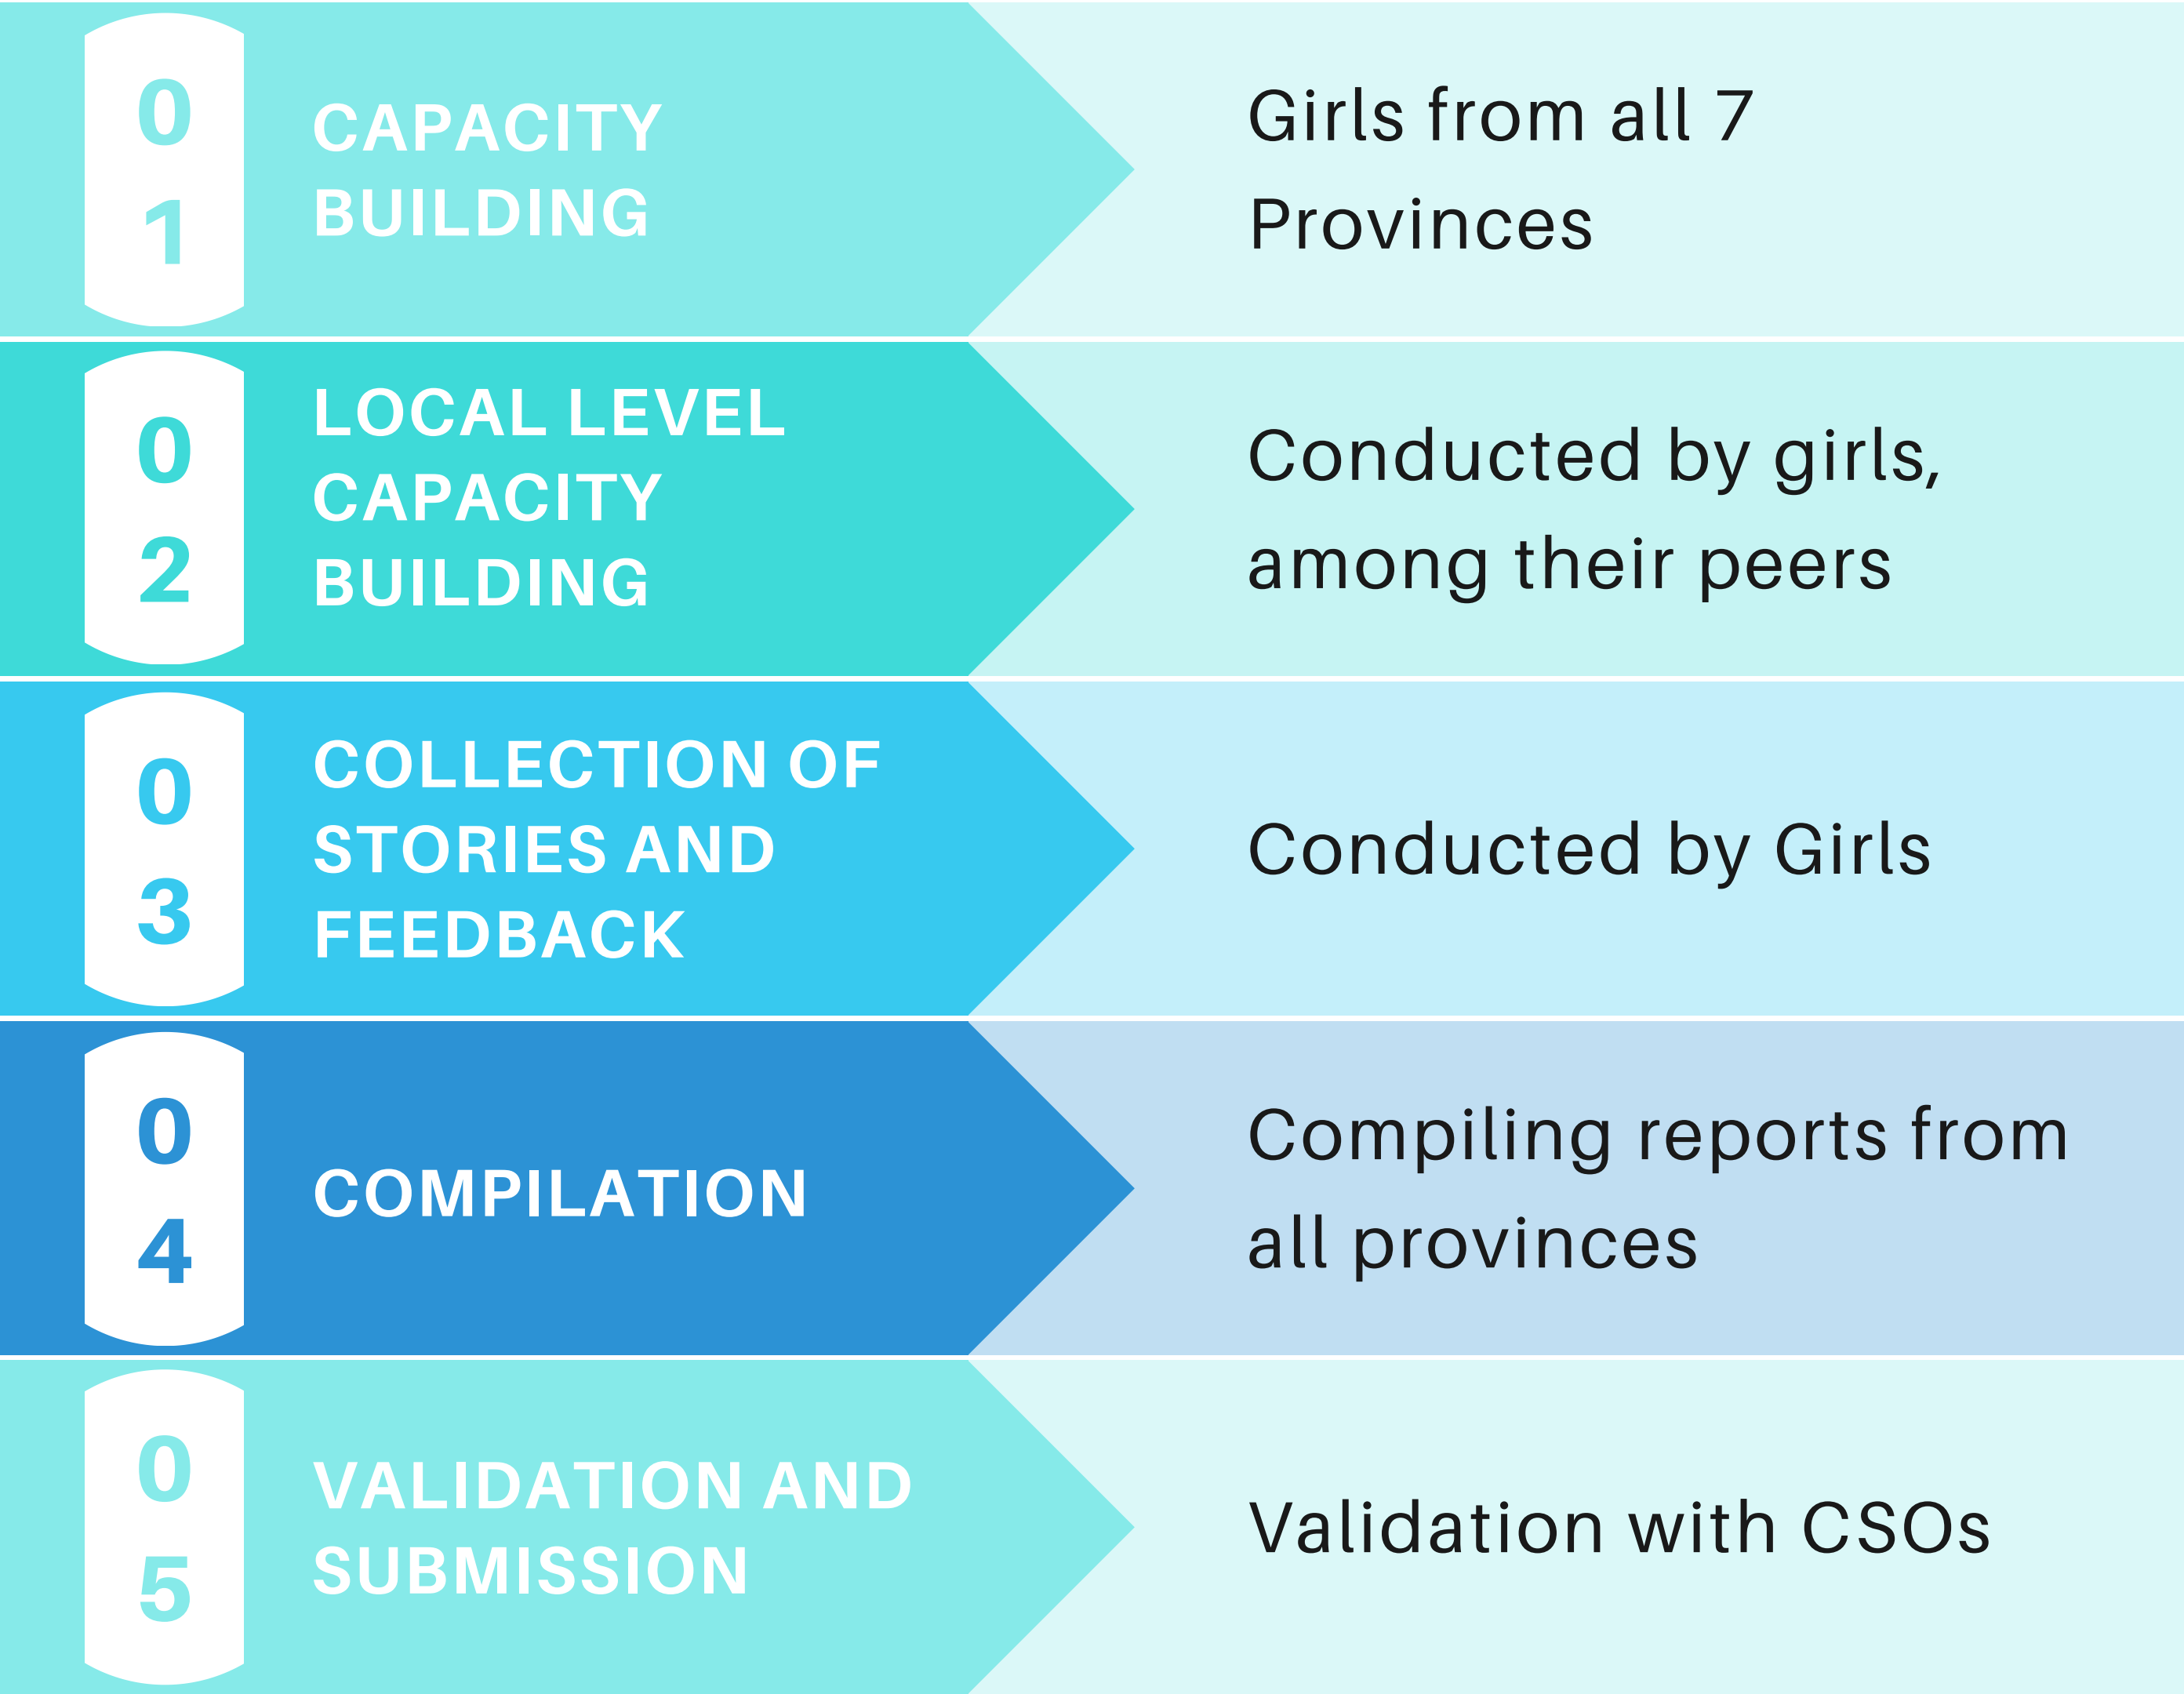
01

CAPACITY BUILDING

Girls from all 7 Provinces

02

LOCAL LEVEL CAPACITY BUILDING

Conducted by girls, among their peers

03

COLLECTION OF STORIES AND FEEDBACK

Conducted by Girls

04

COMPILATION

Compiling reports from all provinces

05

VALIDATION AND SUBMISSION

Validation with CSOs